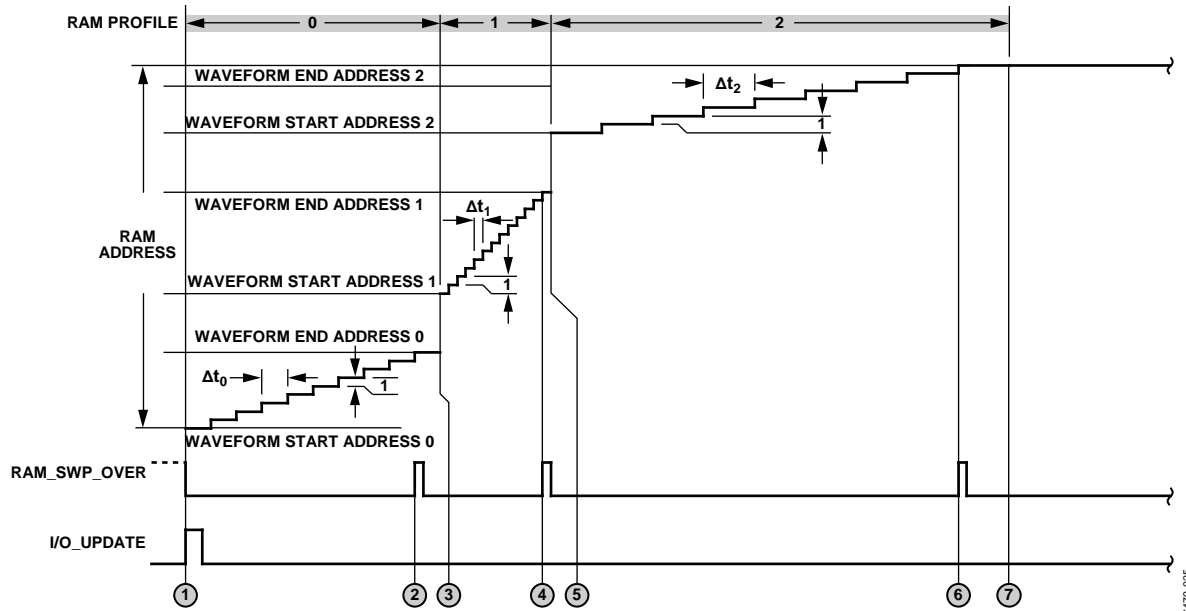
RAM PROFILE
0
1
2
WAVEFORM END ADDRESS 2
$\Delta t_2$
WAVEFORM START ADDRESS 2
1
WAVEFORM END ADDRESS 1
$\Delta t_1$
RAM ADDRESS
WAVEFORM START ADDRESS 1
1
WAVEFORM END ADDRESS 0
$\Delta t_0$
1
WAVEFORM START ADDRESS 0
RAM_SWP_OVER
I/O_UPDATE
1
2
3
4
5
6
7
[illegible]